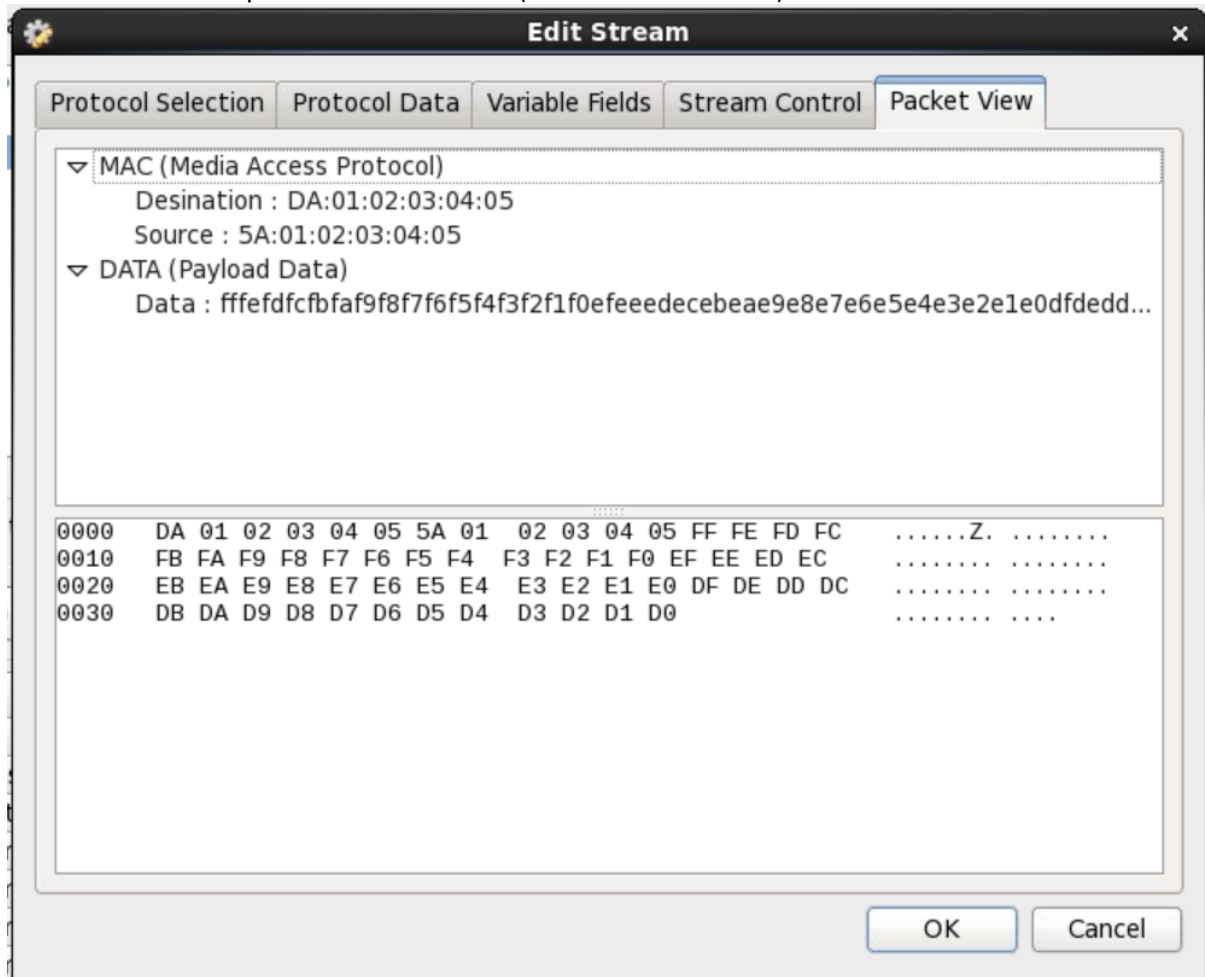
Edit Stream

Protocol Selection | Protocol Data | Variable Fields | Stream Control | Packet View

MAC (Media Access Protocol)
Desination : DA:01:02:03:04:05
Source : 5A:01:02:03:04:05
DATA (Payload Data)
Data : fffefdfcfbfaf9f8f7f6f5f4f3f2f1f0efeeedecebeae9e8e7e6e5e4e3e2e1e0dfdedd...

0000 DA 01 02 03 04 05 5A 01 02 03 04 05 FF FE FD FC ......Z. ........
0010 FB FA F9 F8 F7 F6 F5 F4 F3 F2 F1 F0 EF EE ED EC ........ ........
0020 EB EA E9 E8 E7 E6 E5 E4 E3 E2 E1 E0 DF DE DD DC ........ ........
0030 DB DA D9 D8 D7 D6 D5 D4 D3 D2 D1 D0 ........ ....

OK Cancel